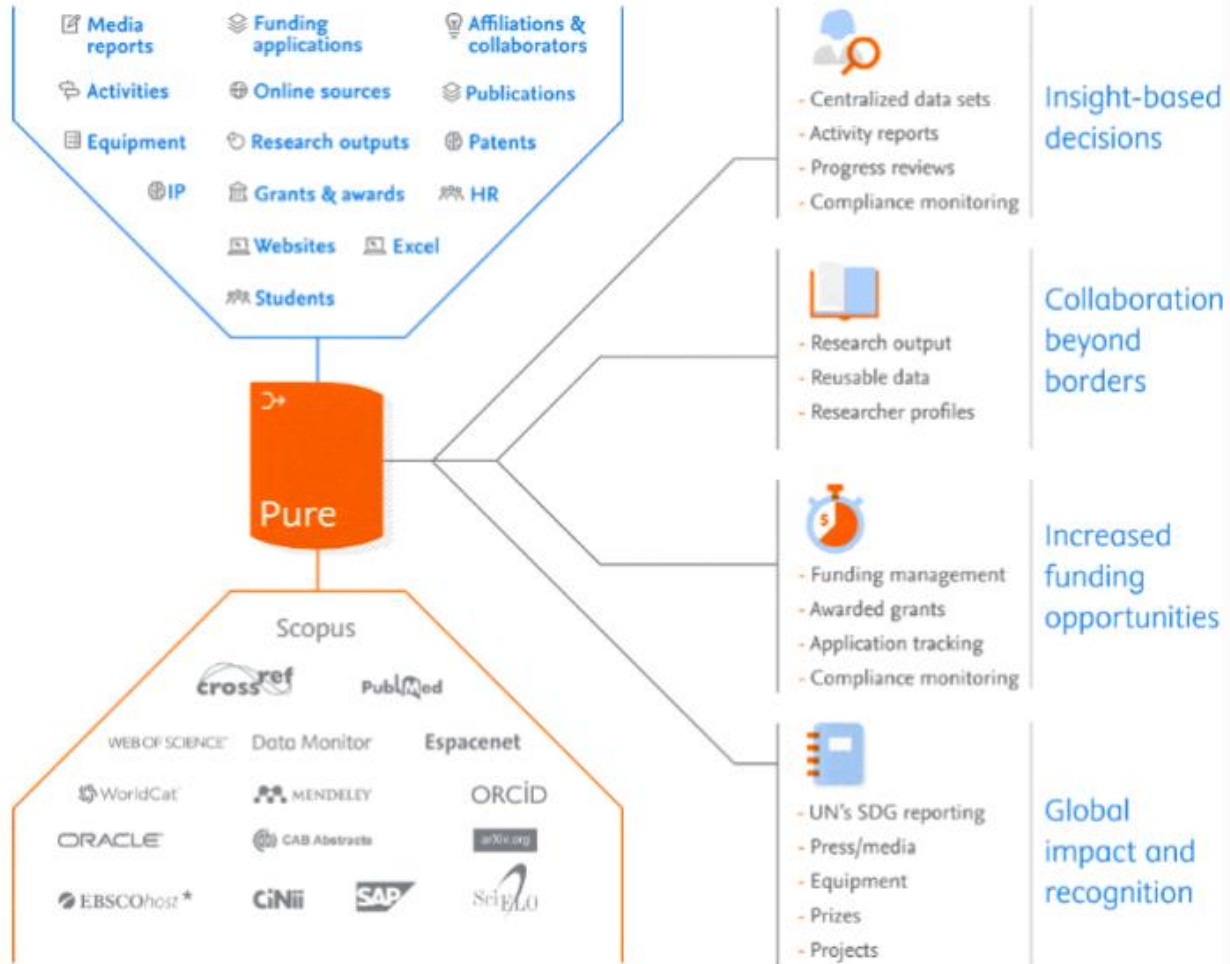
Media reports
Funding applications
Affiliations & collaborators
Activities
Online sources
Publications
Equipment
Research outputs
Patents
IP
Grants & awards
HR
Websites
Excel
Students

Pure

Scopus
crossref
PubMed
WEB OF SCIENCE
Data Monitor
Espacenet
WorldCat
MENDELEY
ORCID
ORACLE
CAB Abstracts
arXiv.org
EBSCOhost
CiNii
SAP
SciELO

- Centralized data sets
- Activity reports
- Progress reviews
- Compliance monitoring

Insight-based decisions

- Research output
- Reusable data
- Researcher profiles

Collaboration beyond borders

- Funding management
- Awarded grants
- Application tracking
- Compliance monitoring

Increased funding opportunities

- UN's SDG reporting
- Press/media
- Equipment
- Prizes
- Projects

Global impact and recognition